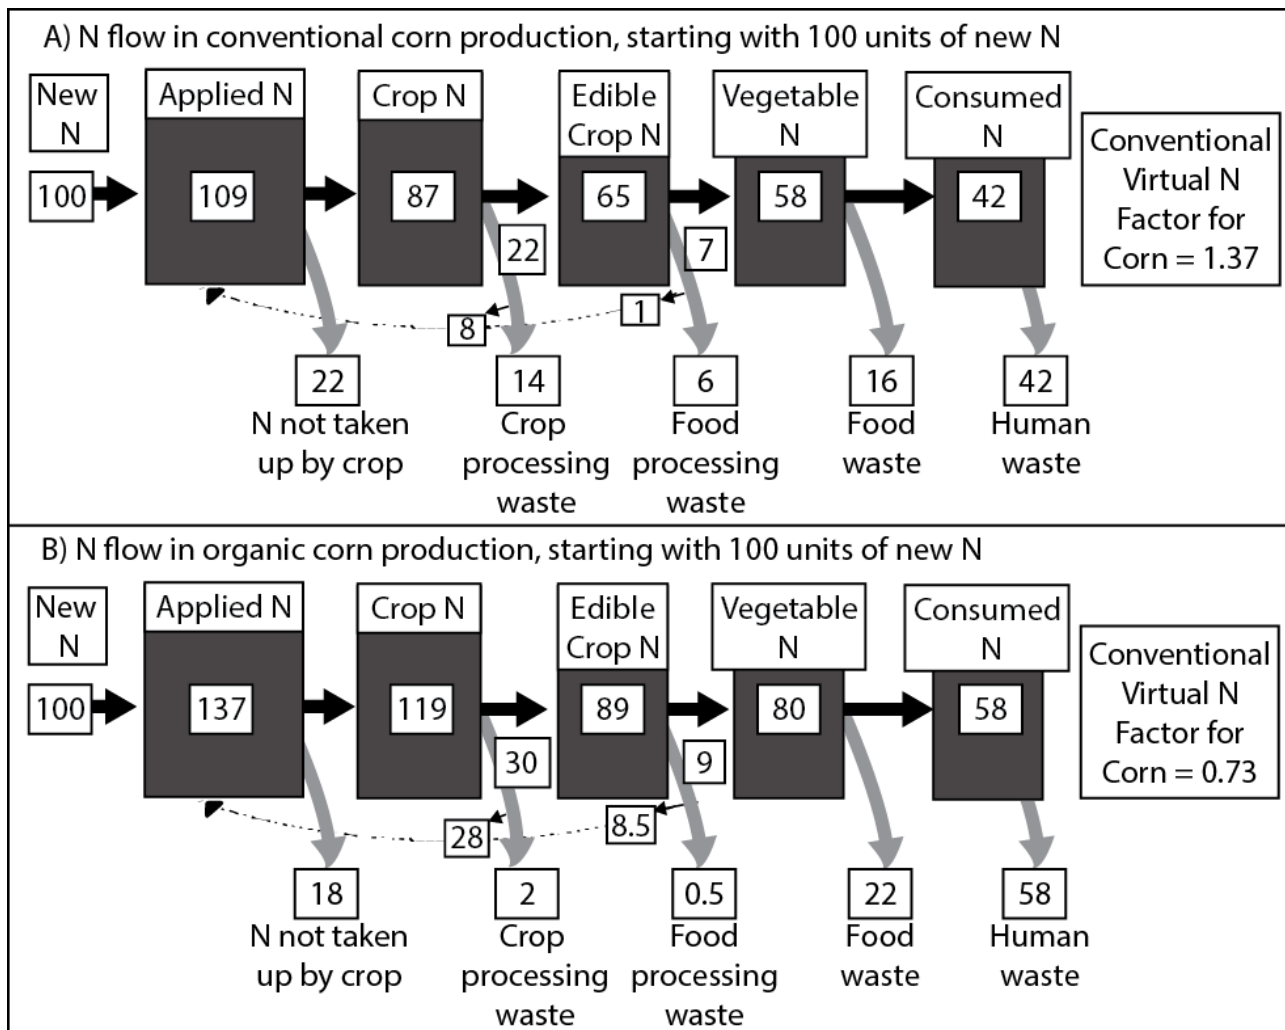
A) N flow in conventional corn production, starting with 100 units of new N

New N

100

Applied N

109

Crop N

87

22

Edible Crop N

65

7

Vegetable N

58

Consumed N

42

Conventional Virtual N Factor for Corn = 1.37

8

1

22
N not taken up by crop

14
Crop processing waste

6
Food processing waste

16
Food waste

42
Human waste

B) N flow in organic corn production, starting with 100 units of new N

New N

100

Applied N

137

Crop N

119

30

Edible Crop N

89

9

Vegetable N

80

Consumed N

58

Conventional Virtual N Factor for Corn = 0.73

28

8.5

18
N not taken up by crop

2
Crop processing waste

0.5
Food processing waste

22
Food waste

58
Human waste